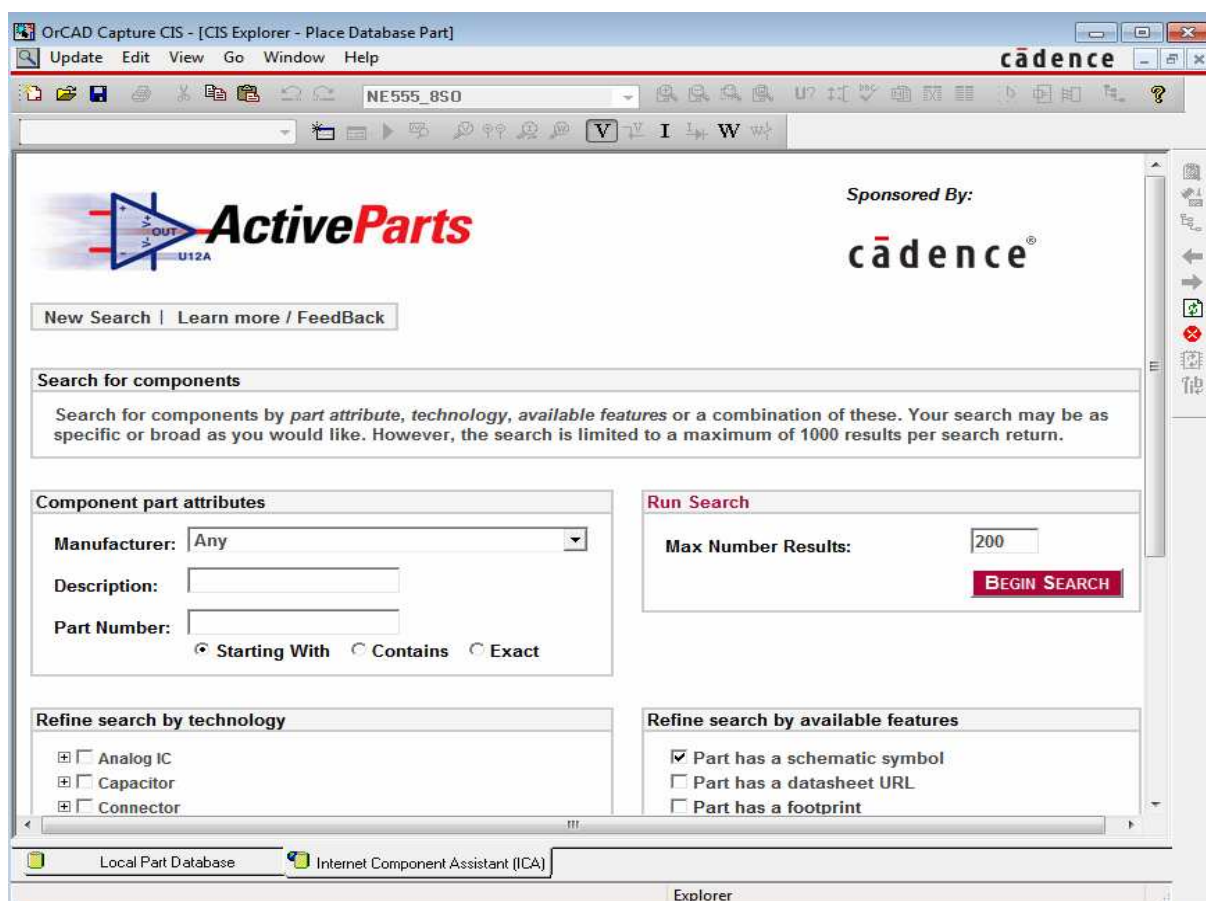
OrCAD Capture CIS - [CIS Explorer - Place Database Part]

Update Edit View Go Window Help

cādence

NE555_8SO

V I W

OUT
U12A

ActiveParts

Sponsored By:

cādence®

New Search | Learn more / FeedBack

Search for components

Search for components by *part attribute, technology, available features* or a combination of these. Your search may be as specific or broad as you would like. However, the search is limited to a maximum of 1000 results per search return.

Component part attributes

Manufacturer: Any

Description:

Part Number:

Starting With Contains Exact

Run Search

Max Number Results: 200

BEGIN SEARCH

Refine search by technology

Analog IC
Capacitor
Connector

Refine search by available features

Part has a schematic symbol
Part has a datasheet URL
Part has a footprint

Local Part Database

Internet Component Assistant (ICA)

Explorer